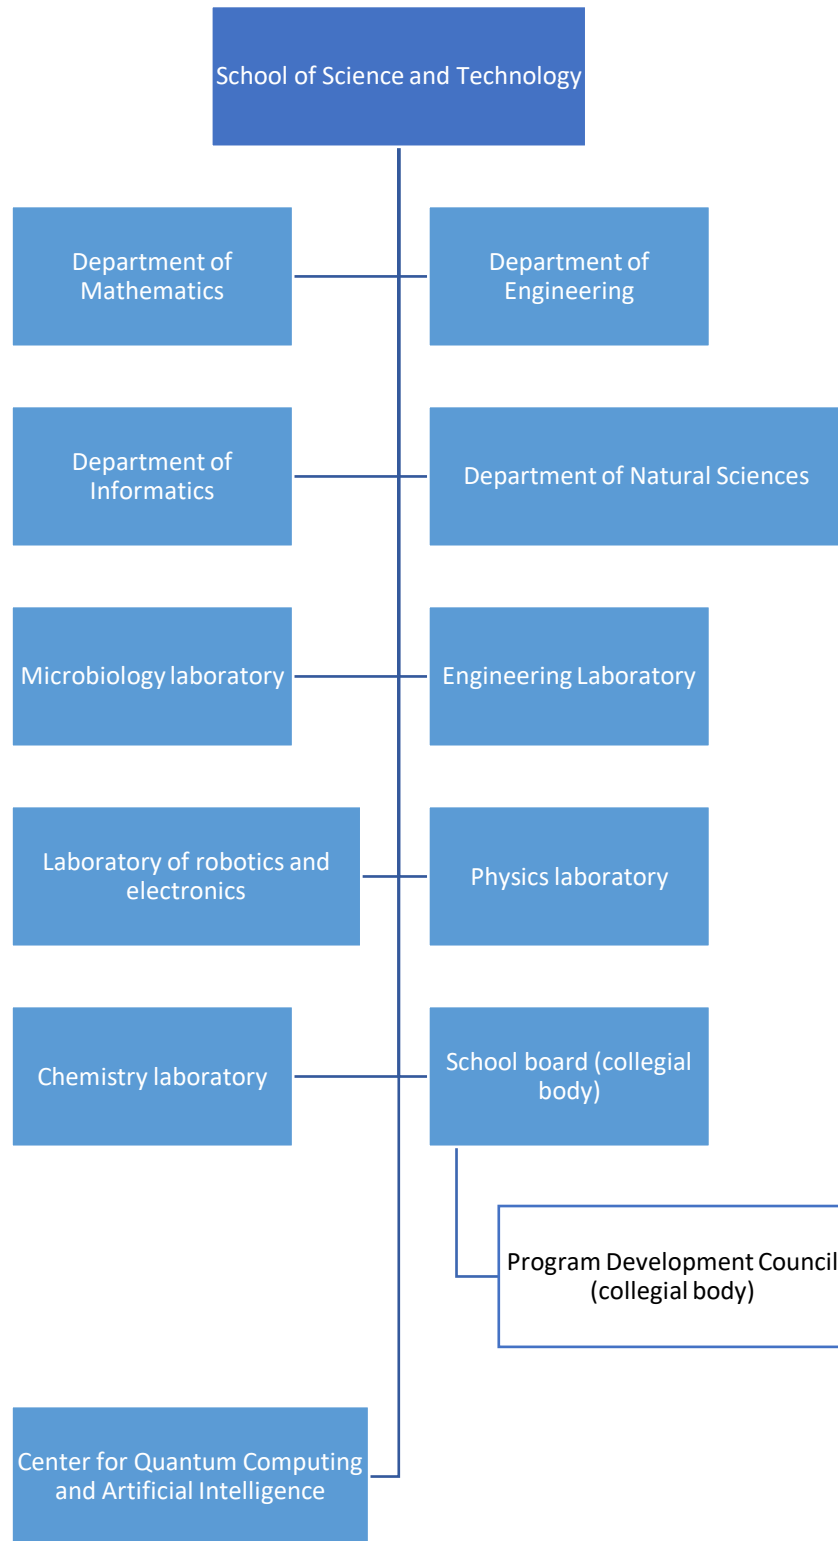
School of Science and Technology

Department of Mathematics

Department of Engineering

Department of Informatics

Department of Natural Sciences

Microbiology laboratory

Engineering Laboratory

Laboratory of robotics and electronics

Physics laboratory

Chemistry laboratory

School board (collegial body)

Program Development Council (collegial body)

Center for Quantum Computing and Artificial Intelligence